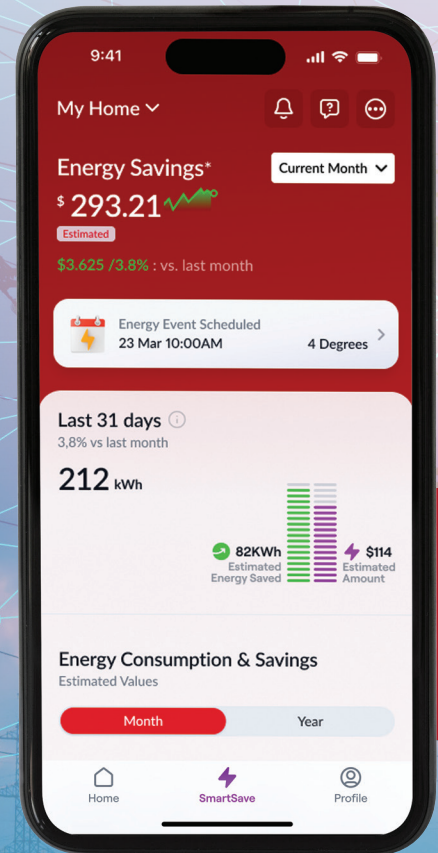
9:41

My Home

Energy Savings*
Current Month
$ 293.21
Estimated
$3.625 /3.8% : vs. last month

Energy Event Scheduled
23 Mar 10:00AM
4 Degrees

Last 31 days
3,8% vs last month
212 kWh

82KWh
Estimated
Energy Saved
$114
Estimated
Amount

Energy Consumption & Savings
Estimated Values

Month
Year

Home
SmartSave
Profile